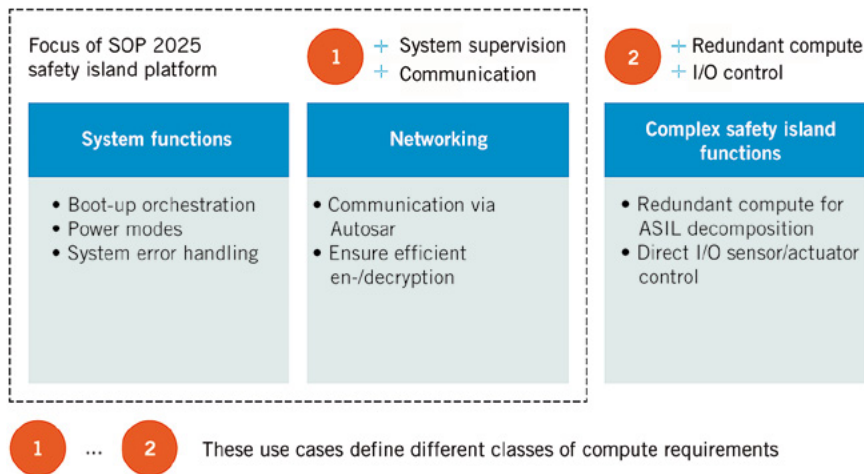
Focus of SOP 2025 safety island platform

1 + System supervision
+ Communication

2 + Redundant compute
+ I/O control

System functions

• Boot-up orchestration
• Power modes
• System error handling

Networking

• Communication via Autosar
• Ensure efficient en-/decryption

Complex safety island functions

• Redundant compute for ASIL decomposition
• Direct I/O sensor/actuator control

1 ... 2 These use cases define different classes of compute requirements